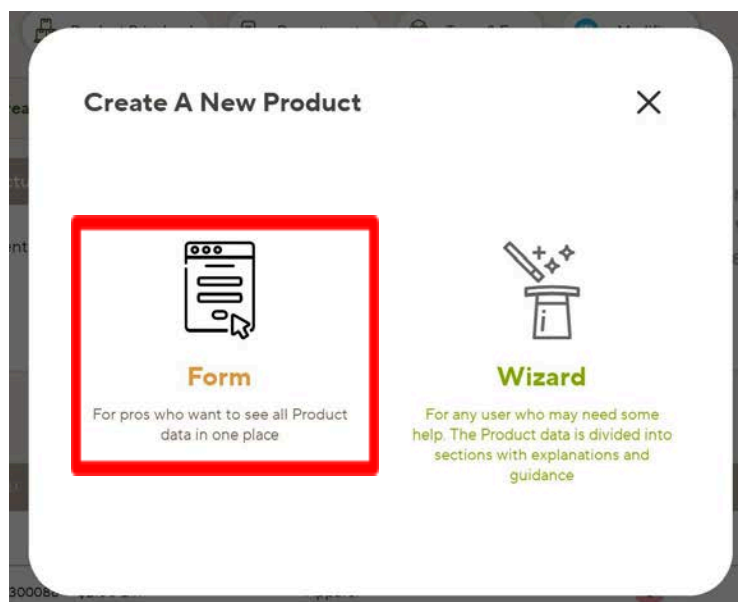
Create A New Product

Form

For pros who want to see all Product data in one place

Wizard

For any user who may need some help. The Product data is divided into sections with explanations and guidance